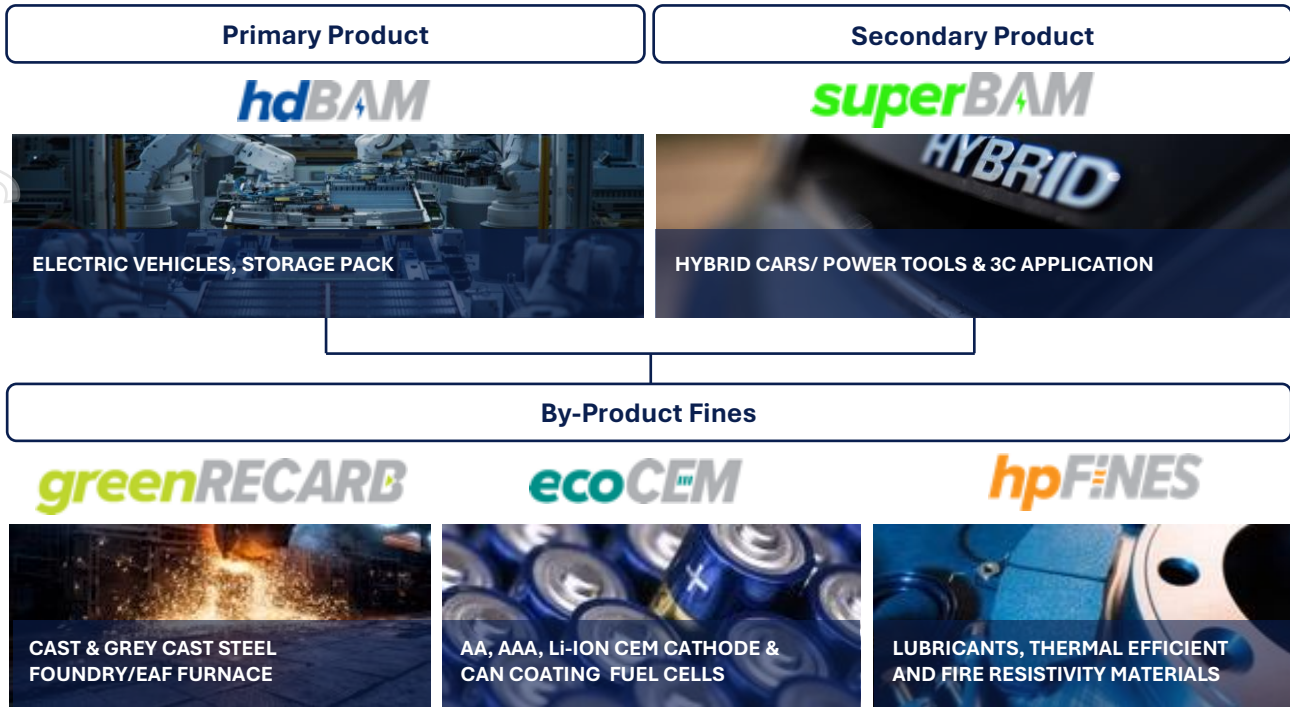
Primary Product

Secondary Product

hdBAM

superBAM

ELECTRIC VEHICLES, STORAGE PACK

HYBRID

HYBRID CARS/ POWER TOOLS & 3C APPLICATION

By-Product Fines

greenRECARB

ecoCEM

hpFINES

CAST & GREY CAST STEEL FOUNDRY/EAF FURNACE

AA, AAA, Li-ION CEM CATHODE & CAN COATING FUEL CELLS

LUBRICANTS, THERMAL EFFICIENT AND FIRE RESISTIVITY MATERIALS